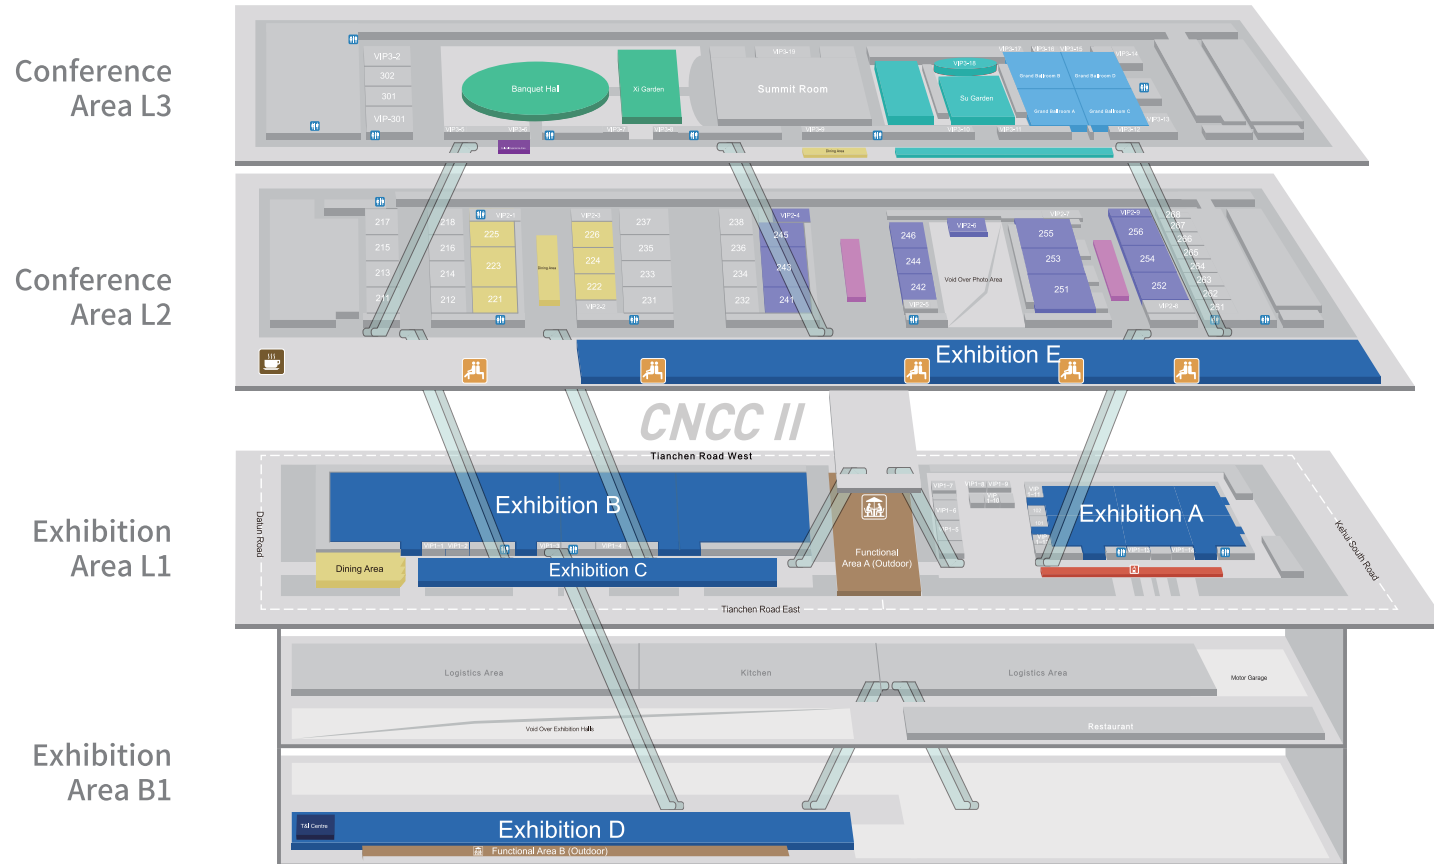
Conference Area L3

VIP3-2
302
301
VIP-301
Banquet Hall
Xi Garden
Summit Room
VIP3-16
Su Garden
Grand Ballroom B
Grand Ballroom C
Grand Ballroom A
Grand Ballroom C
VIP3-13
VIP3-14
Dining Area

Conference Area L2

217
215
213
211
218
216
214
212
225
223
221
226
224
222
237
235
233
231
238
236
234
232
245
243
241
246
244
242
Void Over Photo Area
255
253
251
256
254
252
258
257
256
255
254
253
252
251
Exhibition E

CNCC II

Tianchen Road West

Exhibition Area L1

Dalun Road
Exhibition B
Dining Area
Exhibition C
Functional Area A (Outdoor)
Exhibition A
Kehui South Road
Tianchen Road East

Exhibition Area B1

Logistics Area
Kitchen
Logistics Area
Motor Garage
Void Over Exhibition Halls
Restaurant
Exhibition D
Functional Area B (Outdoor)